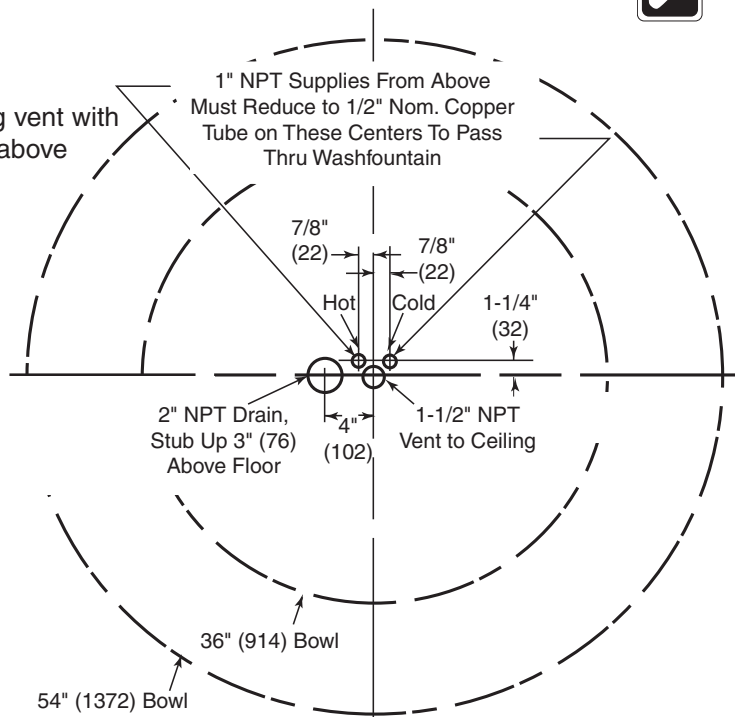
g vent with
above

1" NPT Supplies From Above Must Reduce to 1/2" Nom. Copper Tube on These Centers To Pass Thru Washfountain

7/8"
(22)

7/8"
(22)

Hot

Cold

1-1/4"
(32)

2" NPT Drain, Stub Up 3" (76) Above Floor

4"
(102)

1-1/2" NPT Vent to Ceiling

36" (914) Bowl

54" (1372) Bowl